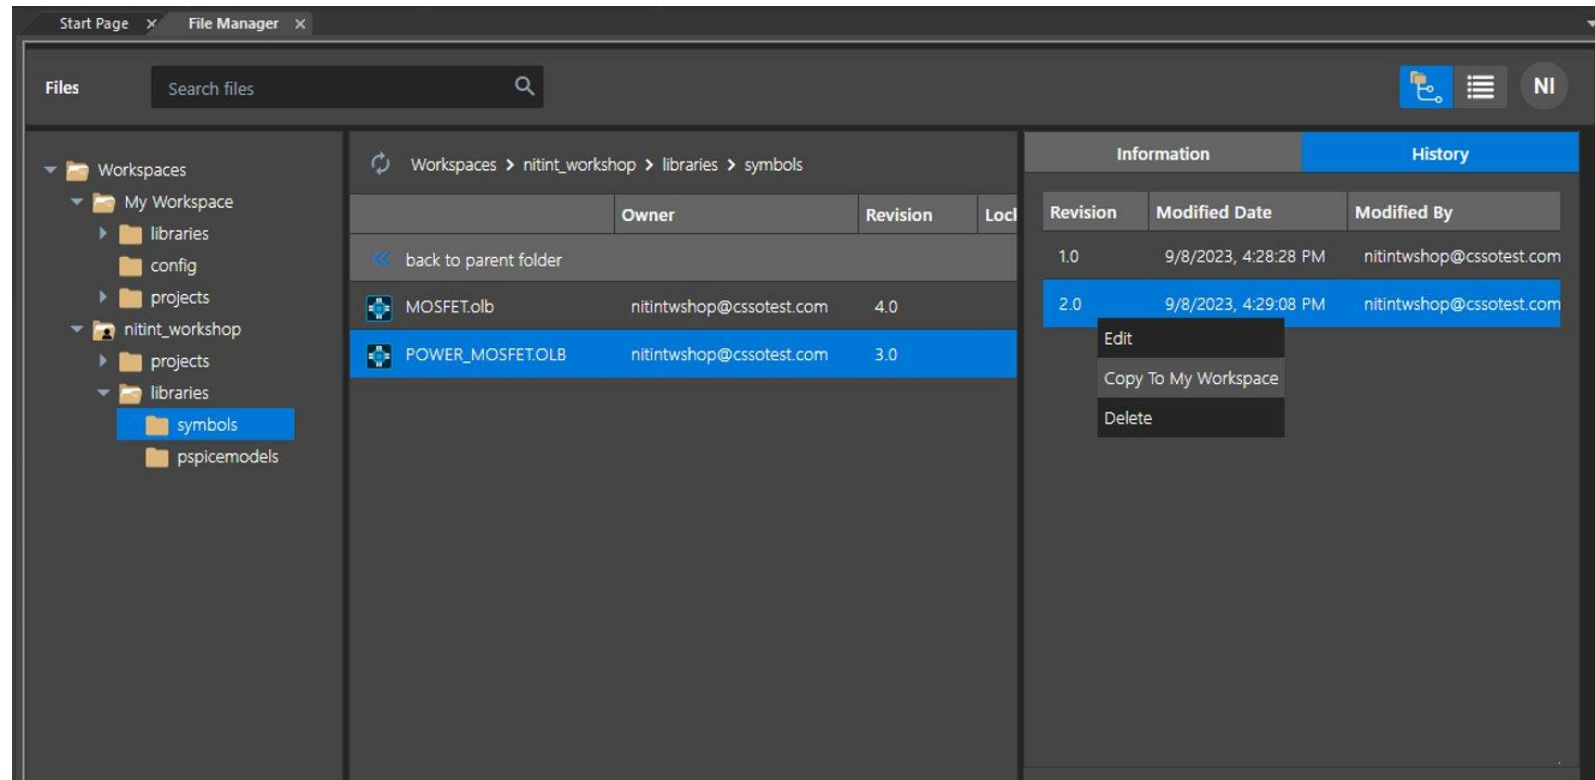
Start Page × File Manager ×

Files Search files

NI

Workspaces
My Workspace
libraries
config
projects
nitint_workshop
projects
libraries
symbols
pspicemodels

Workspaces > nitint_workshop > libraries > symbols

| | Owner | Revision | Locl |
|---|---|---|---|
| back to parent folder | | | |
| MOSFET.olb | nitintwshop@cssotest.com | 4.0 | |
| POWER_MOSFET.OLB | nitintwshop@cssotest.com | 3.0 | |

Information History

| Revision | Modified Date | Modified By |
|---|---|---|
| 1.0 | 9/8/2023, 4:28:28 PM | nitintwshop@cssotest.com |
| 2.0 | 9/8/2023, 4:29:08 PM | nitintwshop@cssotest.com |

Edit
Copy To My Workspace
Delete